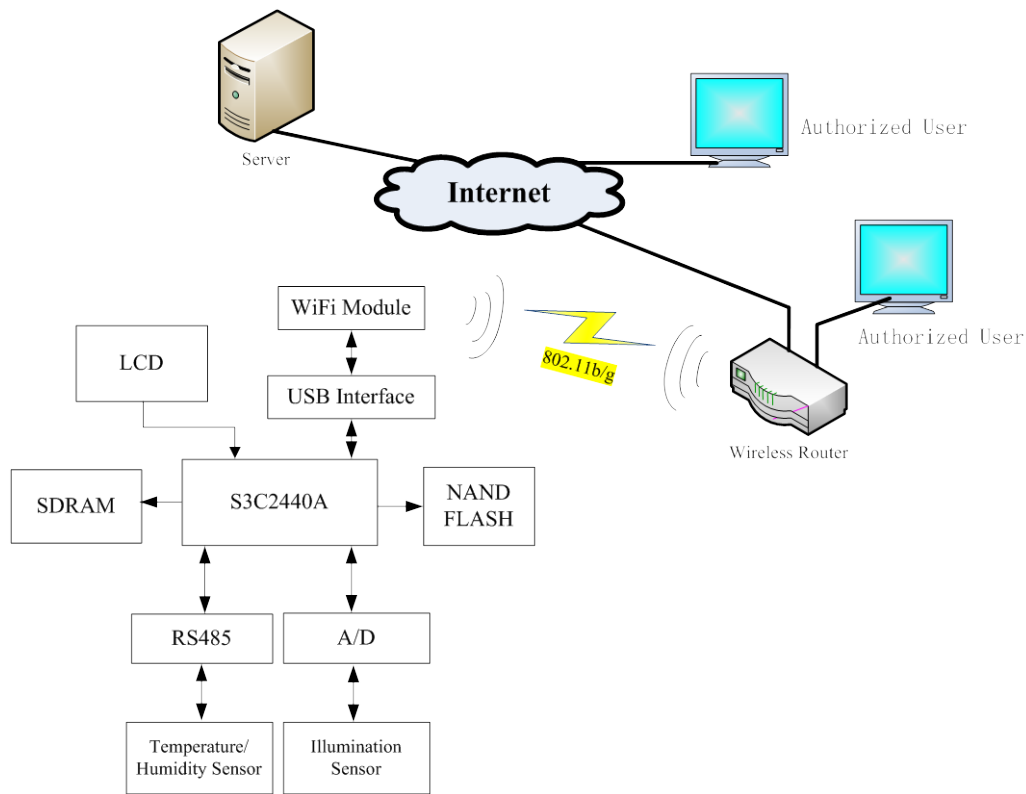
Server

Authorized User

Internet

Authorized User

WiFi Module

802.11b/g

LCD

USB Interface

Wireless Router

SDRAM

S3C2440A

NAND FLASH

RS485

A/D

Temperature/ Humidity Sensor

Illumination Sensor